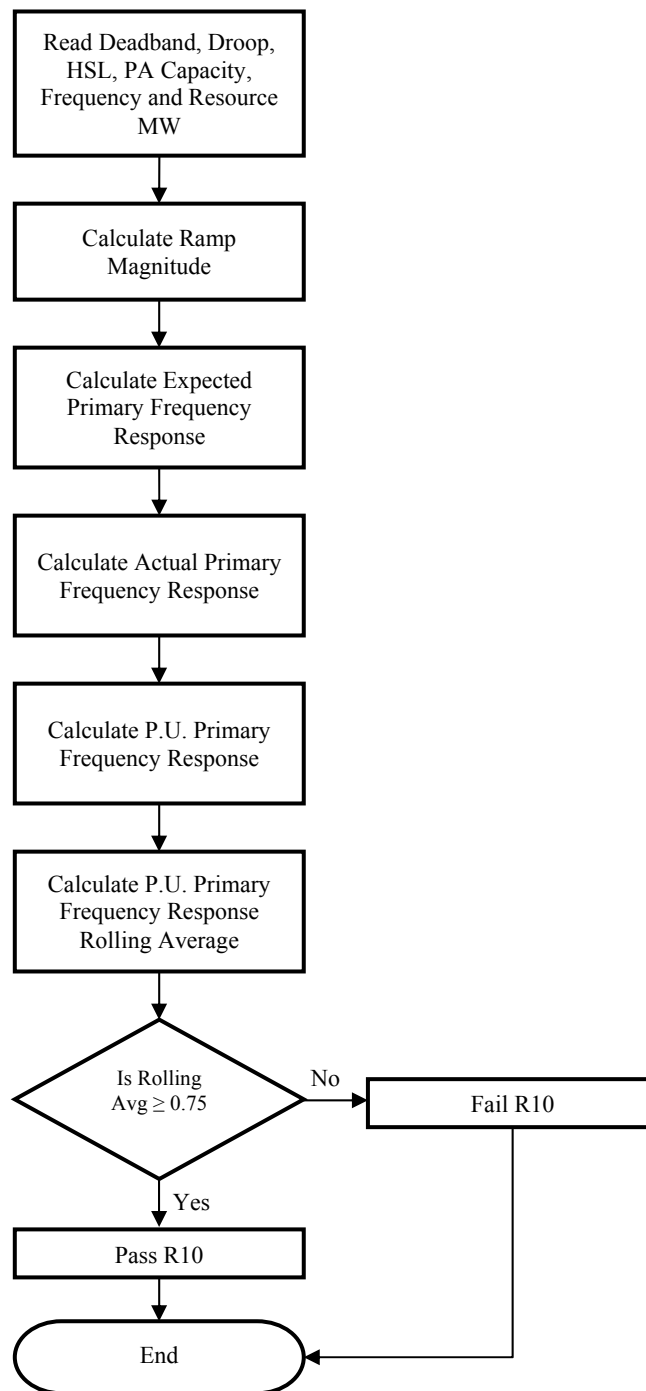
Read Deadband, Droop, HSL, PA Capacity, Frequency and Resource MW

Calculate Ramp Magnitude

Calculate Expected Primary Frequency Response

Calculate Actual Primary Frequency Response

Calculate P.U. Primary Frequency Response

Calculate P.U. Primary Frequency Response Rolling Average

Is Rolling Avg $\geq 0.75$

No

Fail R10

Yes

Pass R10

End